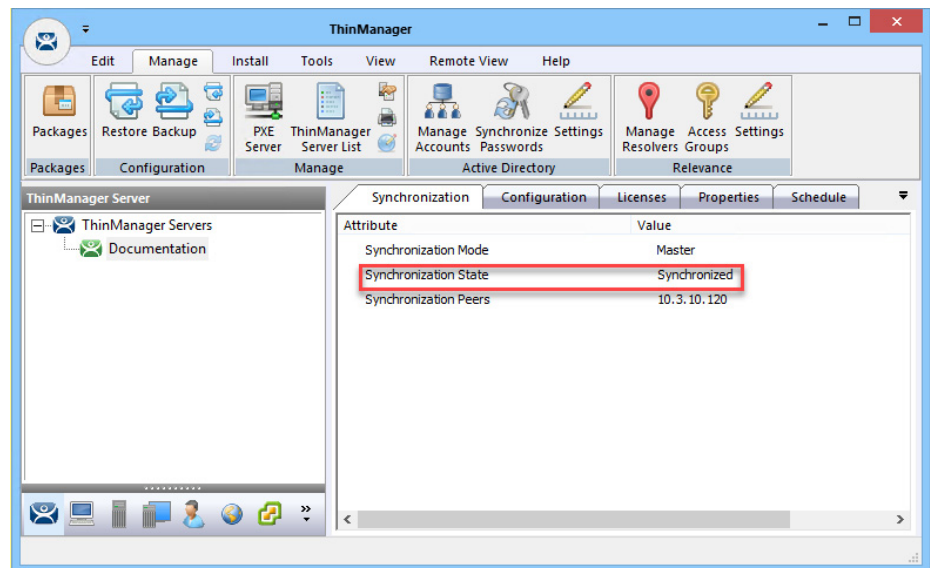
ThinManager

Edit Manage Install Tools View Remote View Help

Packages
Packages

Restore Backup
Configuration

PXE Server
ThinManager Server List
Manage

Manage Accounts
Synchronize Passwords
Settings
Active Directory

Manage Resolvers
Access Groups
Settings
Relevance

ThinManager Server

ThinManager Servers
Documentation

Synchronization Configuration Licenses Properties Schedule

| Attribute | Value |
|---|---|
| Synchronization Mode | Master |
| Synchronization State | Synchronized |
| Synchronization Peers | 10.3.10.120 |